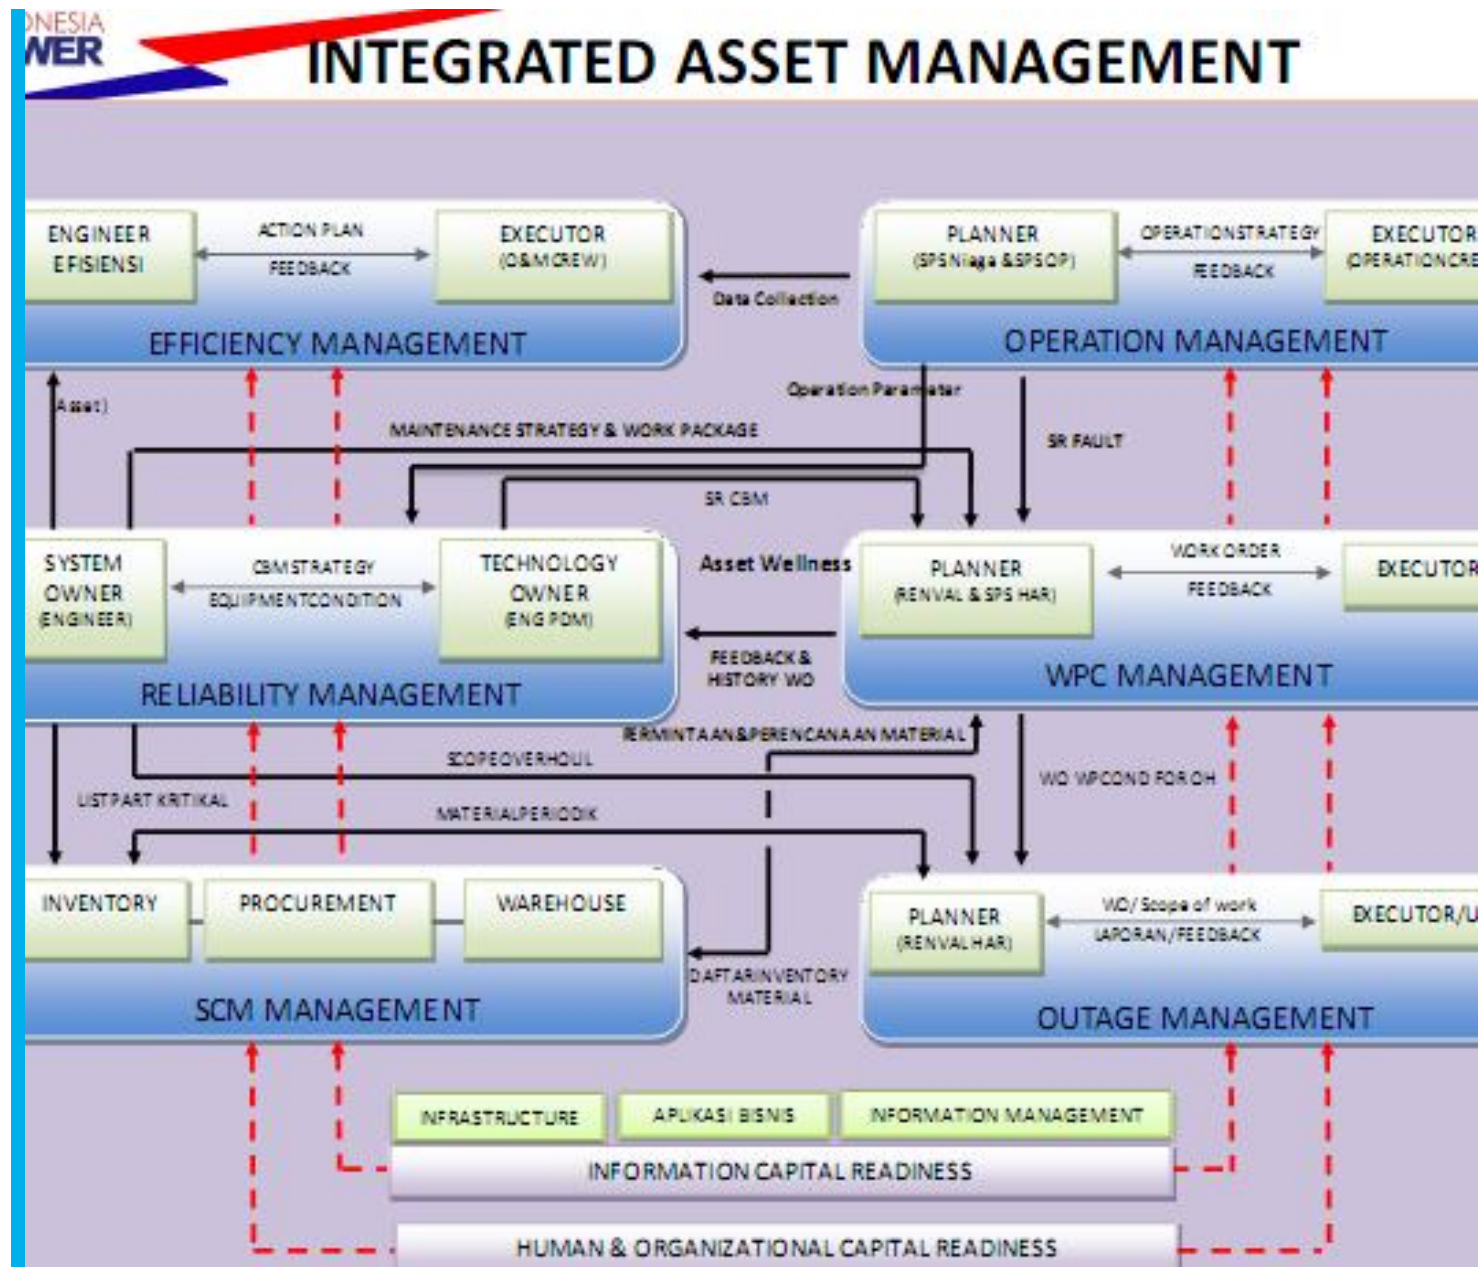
NESIA
WER

INTEGRATED ASSET MANAGEMENT

ENGINEER EFISIENSI
ACTION PLAN
FEEDBACK
EXECUTOR (O&M CREW)
EFFICIENCY MANAGEMENT

Data Collection

PLANNER (SPS Niaga & SPS OP)
OPERATION STRATEGY
FEEDBACK
EXECUTOR (OPERATION CRE
OPERATION MANAGEMENT

Asset)
Operation Parameter
MAINTENANCE STRATEGY & WORK PACKAGE
SR FAULT
SR CBM

SYSTEM OWNER (ENGINEER)
CBM STRATEGY
EQUIPMENT CONDITION
TECHNOLOGY OWNER (ENG PDM)
RELIABILITY MANAGEMENT

Asset Wellness
FEEDBACK & HISTORY WO

PLANNER (RENVAL & SPS HAR)
WORK ORDER
FEEDBACK
EXECUTOR
WPC MANAGEMENT

PERMINTAAN & PERENCANAAN MATERIAL
SCOPE OVERHOUL
LIST PART KRITIKAL
MATERIAL PERIODIK
WO WPCOND FOR OH

INVENTORY
PROCUREMENT
WAREHOUSE
SCM MANAGEMENT

DAFTAR INVENTORY MATERIAL

PLANNER (RENVAL HAR)
WO / Scope of work
LAPORAN / FEEDBACK
EXECUTOR/U
OUTAGE MANAGEMENT

INFRASTRUCTURE
APLIKASI BISNIS
INFORMATION MANAGEMENT
INFORMATION CAPITAL READINESS
HUMAN & ORGANIZATIONAL CAPITAL READINESS